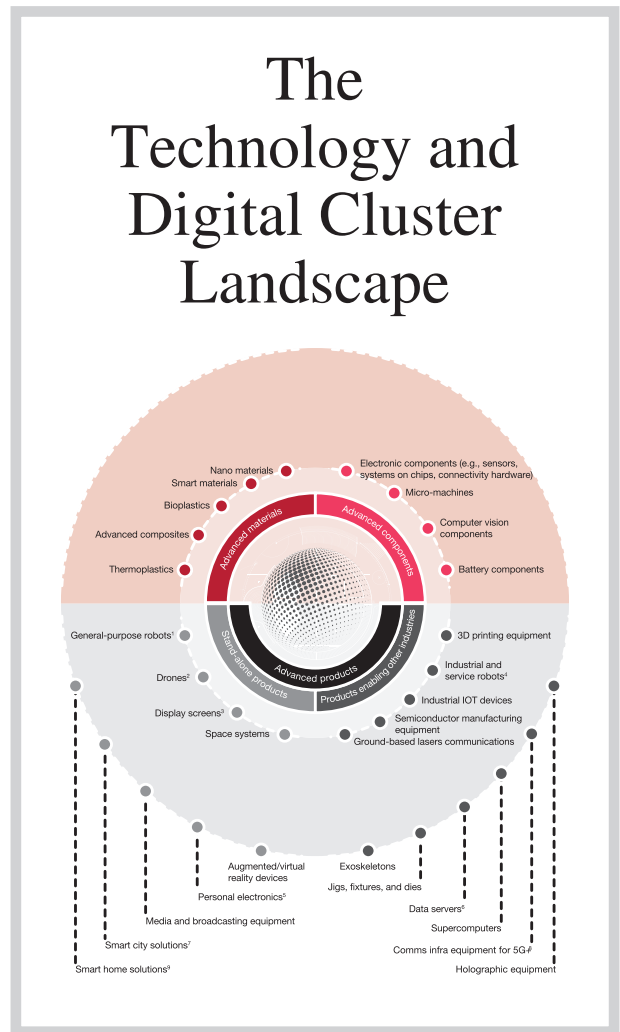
The Technology and Digital Cluster Landscape

Advanced materials
Advanced components
Stand-alone products
Advanced products
Products enabling other industries

Nano materials
Smart materials
Bioplastics
Advanced composites
Thermoplastics

Electronic components (e.g., sensors, systems on chips, connectivity hardware)
Micro-machines
Computer vision components
Battery components

General-purpose robots$^1$
Drones$^2$
Display screens$^3$
Space systems

3D printing equipment
Industrial and service robots$^4$
Industrial IOT devices
Semiconductor manufacturing equipment
Ground-based lasers communications

Augmented/virtual reality devices
Exoskeletons
Jigs, fixtures, and dies
Personal electronics$^5$
Media and broadcasting equipment
Smart city solutions$^7$
Smart home solutions$^8$
Data servers$^6$
Supercomputers
Comms infra equipment for 5G$^9$
Holographic equipment